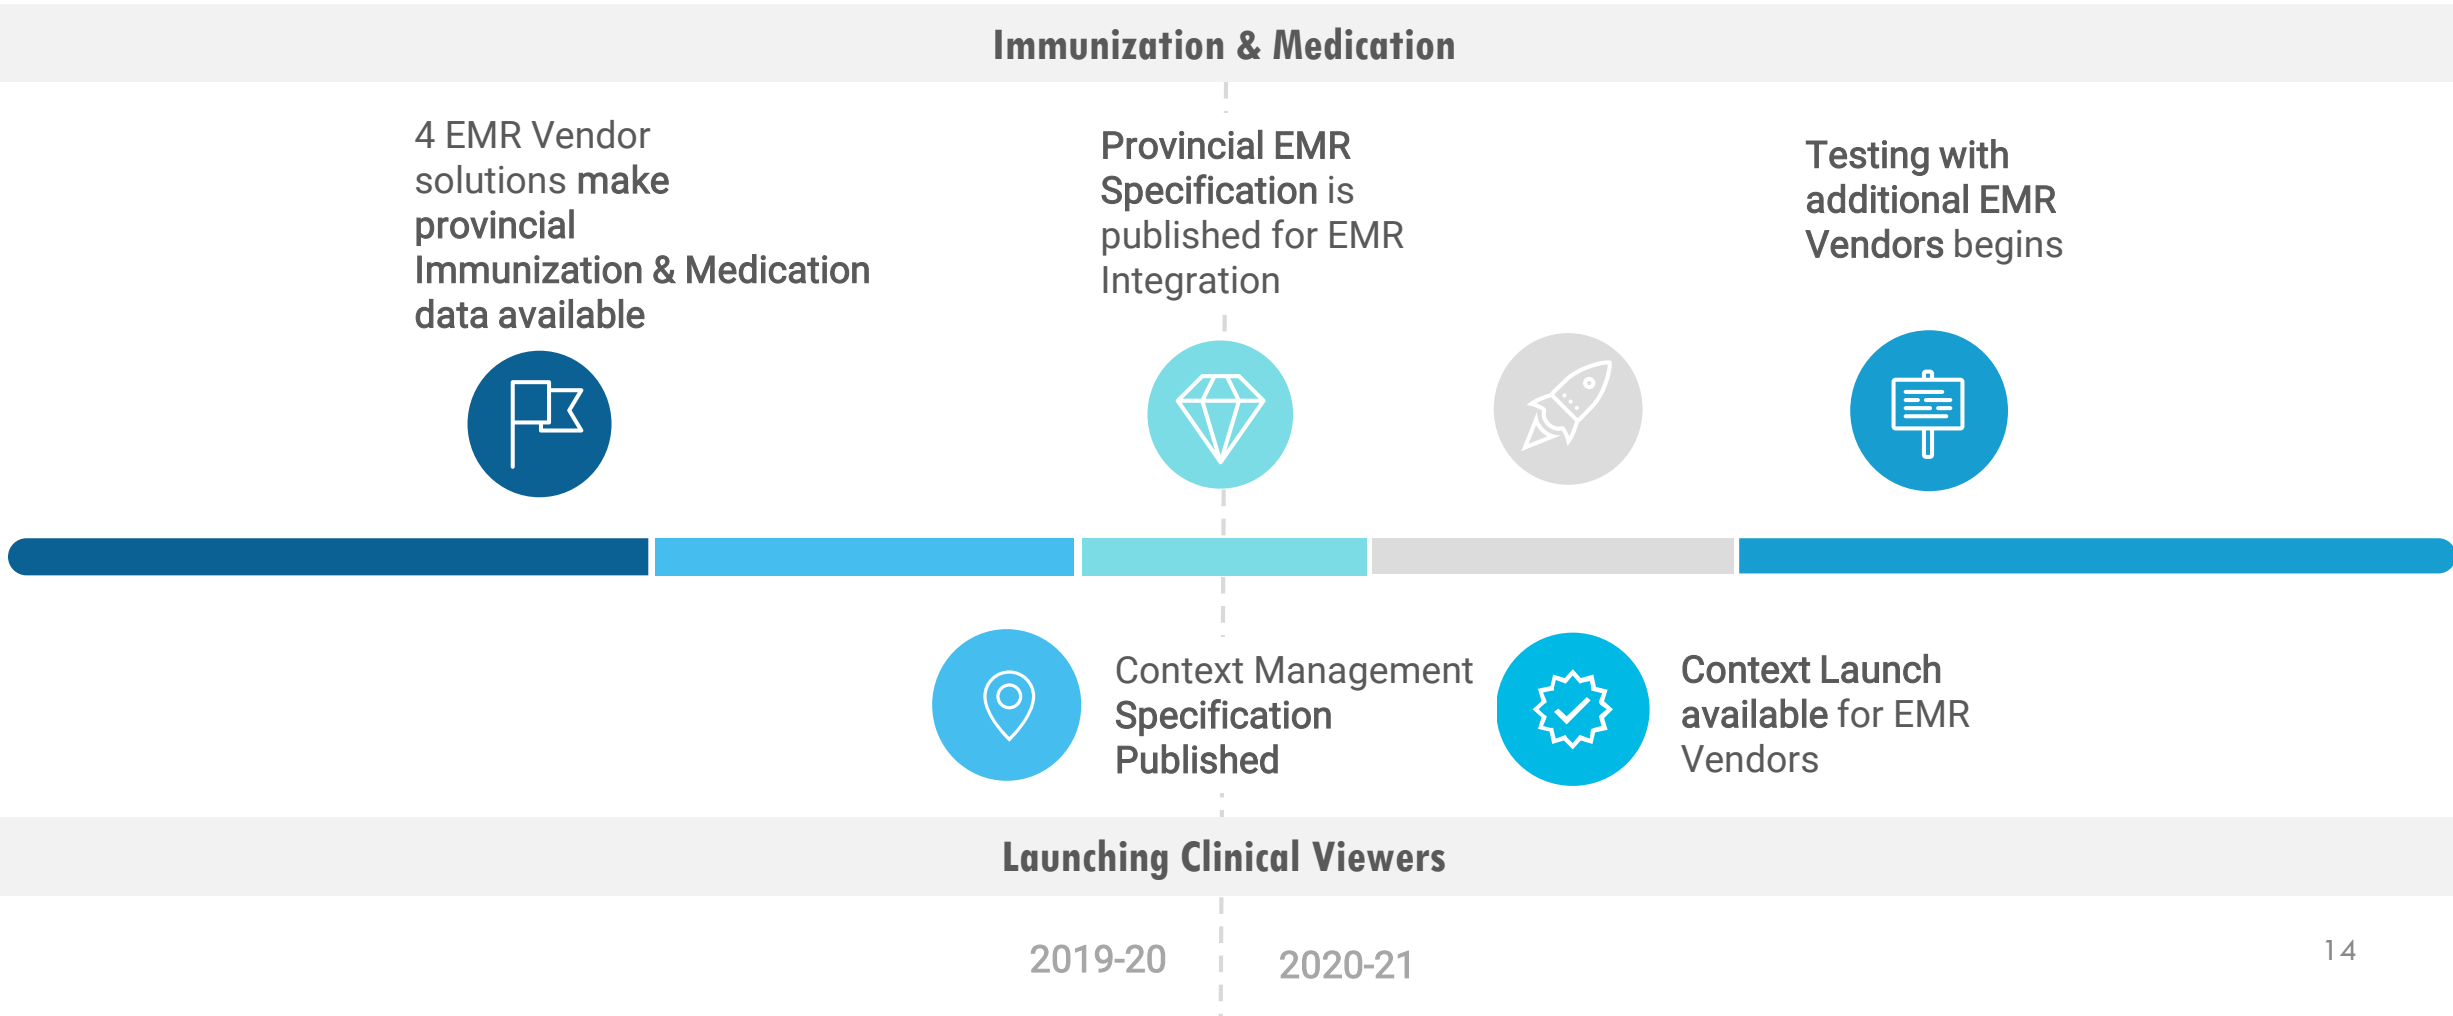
Immunization & Medication

4 EMR Vendor solutions make provincial Immunization & Medication data available

Provincial EMR Specification is published for EMR Integration

Testing with additional EMR Vendors begins

Context Management Specification Published

Context Launch available for EMR Vendors

Launching Clinical Viewers

2019-20

2020-21

14